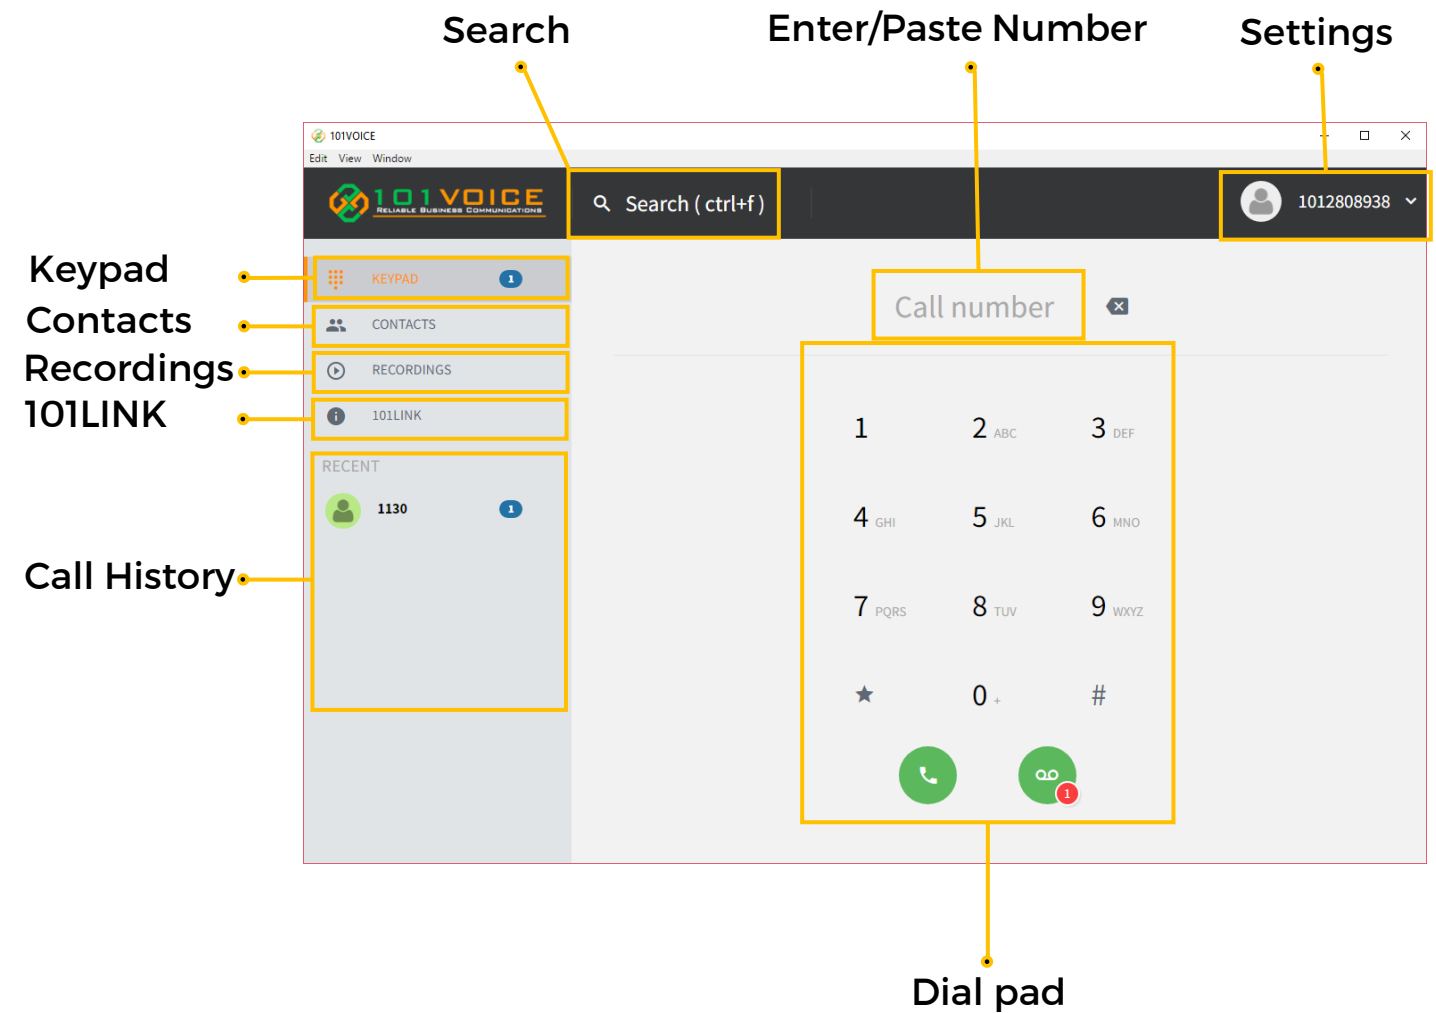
Search

Enter/Paste Number

Settings

101VOICE

Edit View Window

101VOICE
RELIABLE BUSINESS COMMUNICATIONS

Search ( ctrl+f )

1012808938

Keypad

Contacts

Recordings

101LINK

KEYPAD 1

CONTACTS

RECORDINGS

101LINK

RECENT

1130 1

Call History

Call number

1
2 ABC
3 DEF
4 GHI
5 JKL
6 MNO
7 PQRS
8 TUV
9 WXYZ
★
0 +
#

1

Dial pad